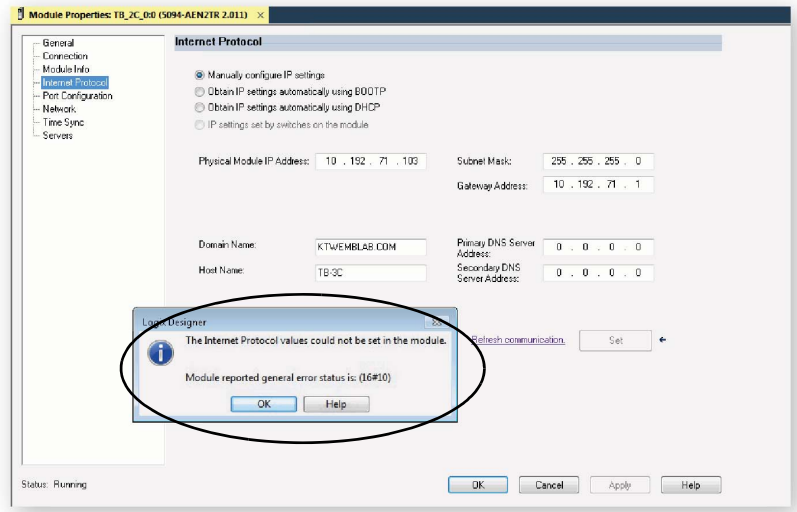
Module Properties: TB_2C_0:0 (5094-AEN2TR 2.011) ×

General
Connection
Module Info
Internet Protocol
Port Configuration
Network
Time Sync
Servers

Internet Protocol

Manually configure IP settings
Obtain IP settings automatically using BOOTP
Obtain IP settings automatically using DHCP
IP settings set by switches on the module

Physical Module IP Address: 10 . 192 . 71 . 103

Subnet Mask: 255 . 255 . 255 . 0

Gateway Address: 10 . 192 . 71 . 1

Domain Name: KTWEMBLAB.COM

Host Name: TB-3C

Primary DNS Server Address: 0 . 0 . 0 . 0

Secondary DNS Server Address: 0 . 0 . 0 . 0

Logix Designer

The Internet Protocol values could not be set in the module.

Module reported general error status is: (16#10)

OK Help

Refresh communication. Set

Status: Running

OK Cancel Apply Help